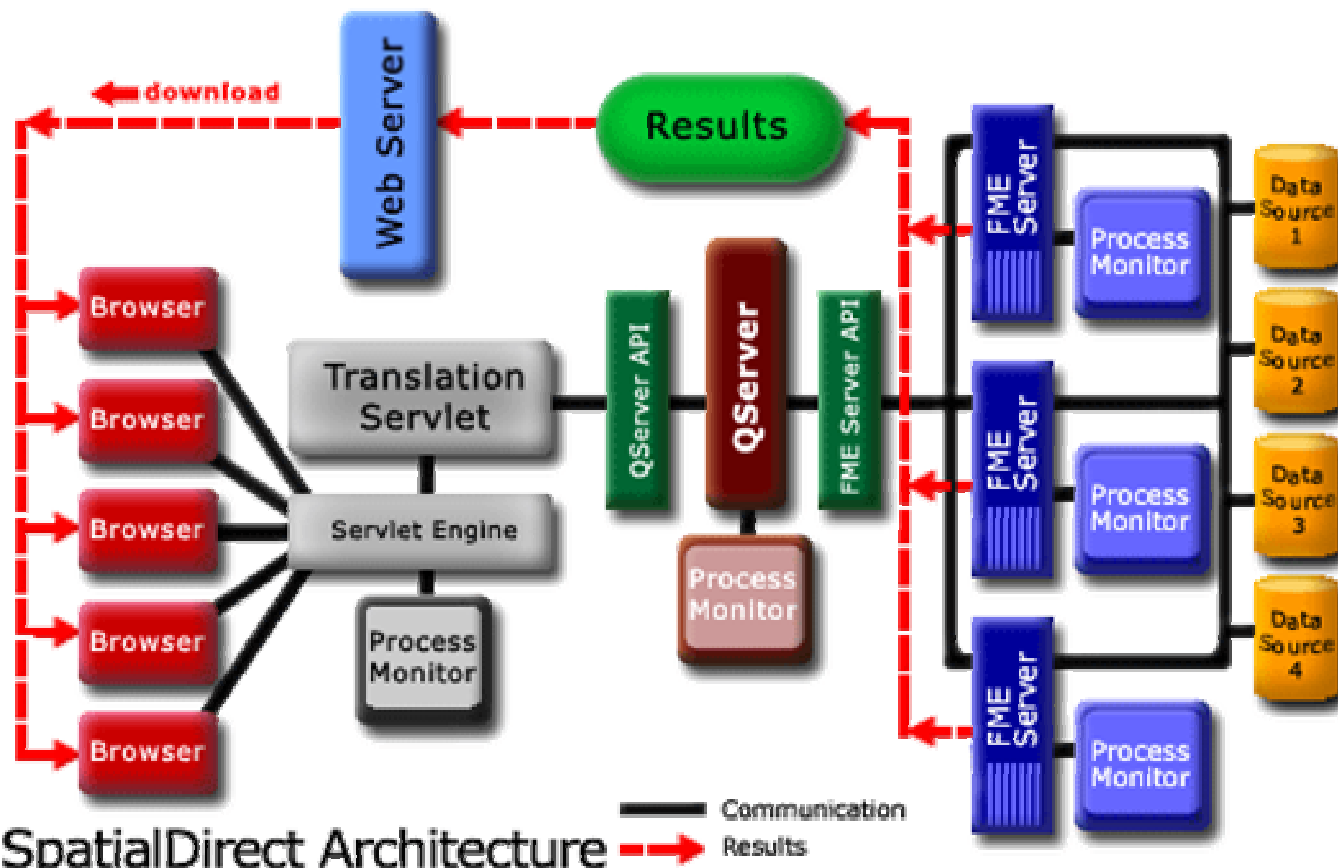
download

Web Server

Results

FME Server

Process Monitor

Data Source 1

Browser

Browser

Browser

Browser

Browser

Translation Servlet

Servlet Engine

Process Monitor

QServer API

QServer

FME Server API

Process Monitor

Data Source 2

FME Server

Process Monitor

Data Source 3

Data Source 4

FME Server

Process Monitor

Communication

Results

SpatialDirect Architecture